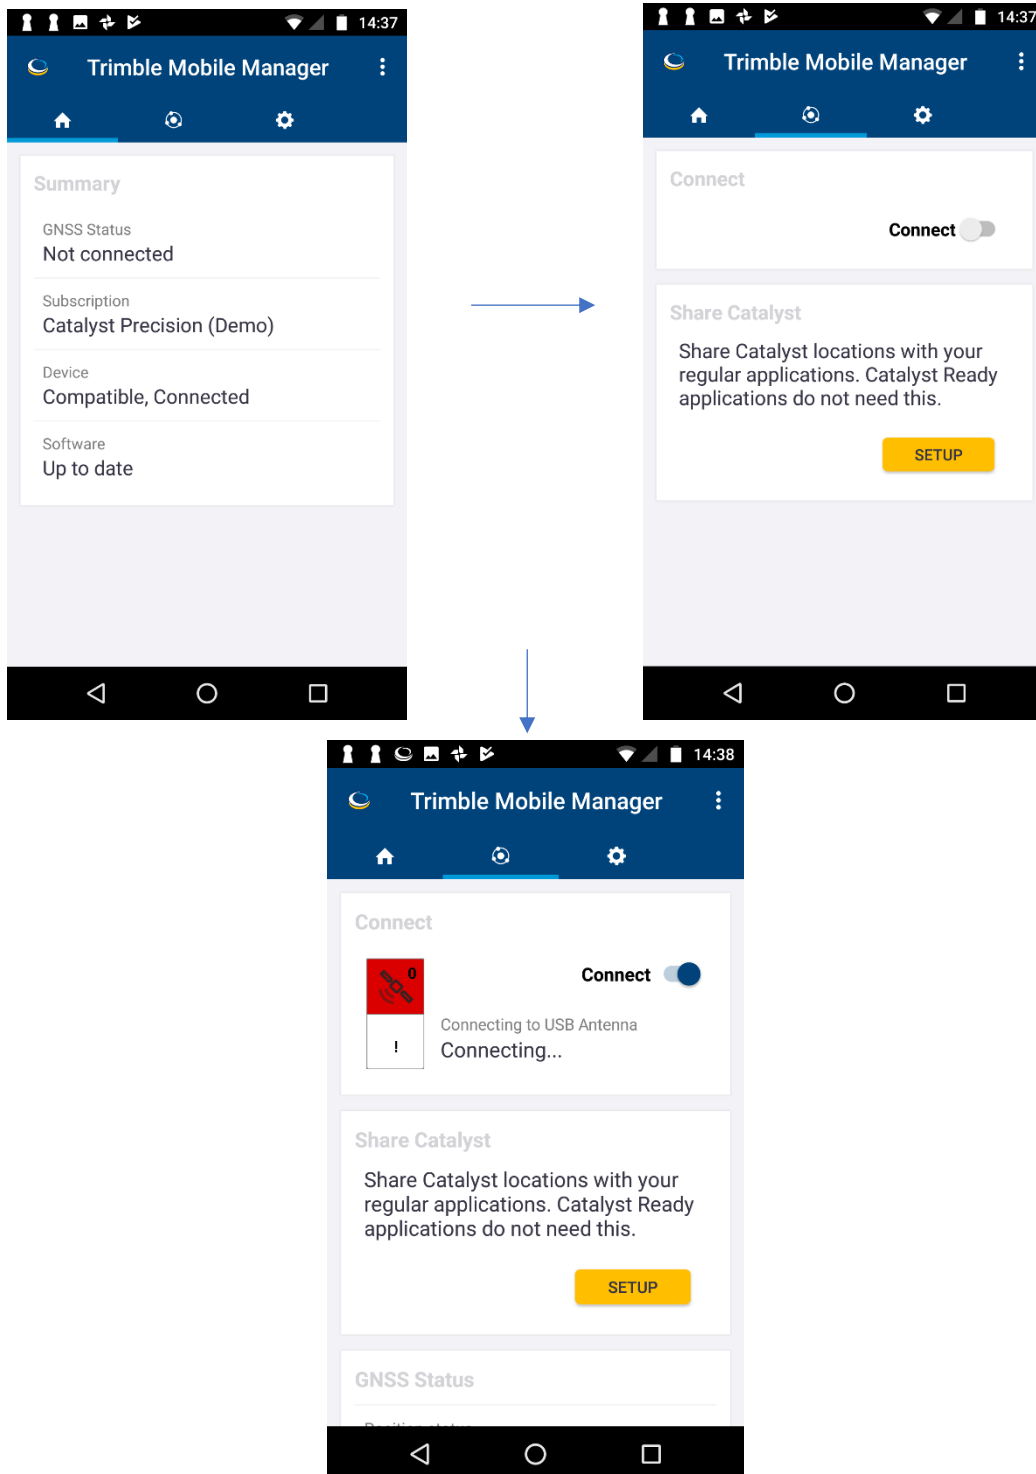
14:37

Trimble Mobile Manager

Summary

GNSS Status
Not connected

Subscription
Catalyst Precision (Demo)

Device
Compatible, Connected

Software
Up to date

14:37

Trimble Mobile Manager

Connect

Connect

Share Catalyst

Share Catalyst locations with your regular applications. Catalyst Ready applications do not need this.

SETUP

14:38

Trimble Mobile Manager

Connect

0

Connect

!

Connecting to USB Antenna
Connecting...

Share Catalyst

Share Catalyst locations with your regular applications. Catalyst Ready applications do not need this.

SETUP

GNSS Status

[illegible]